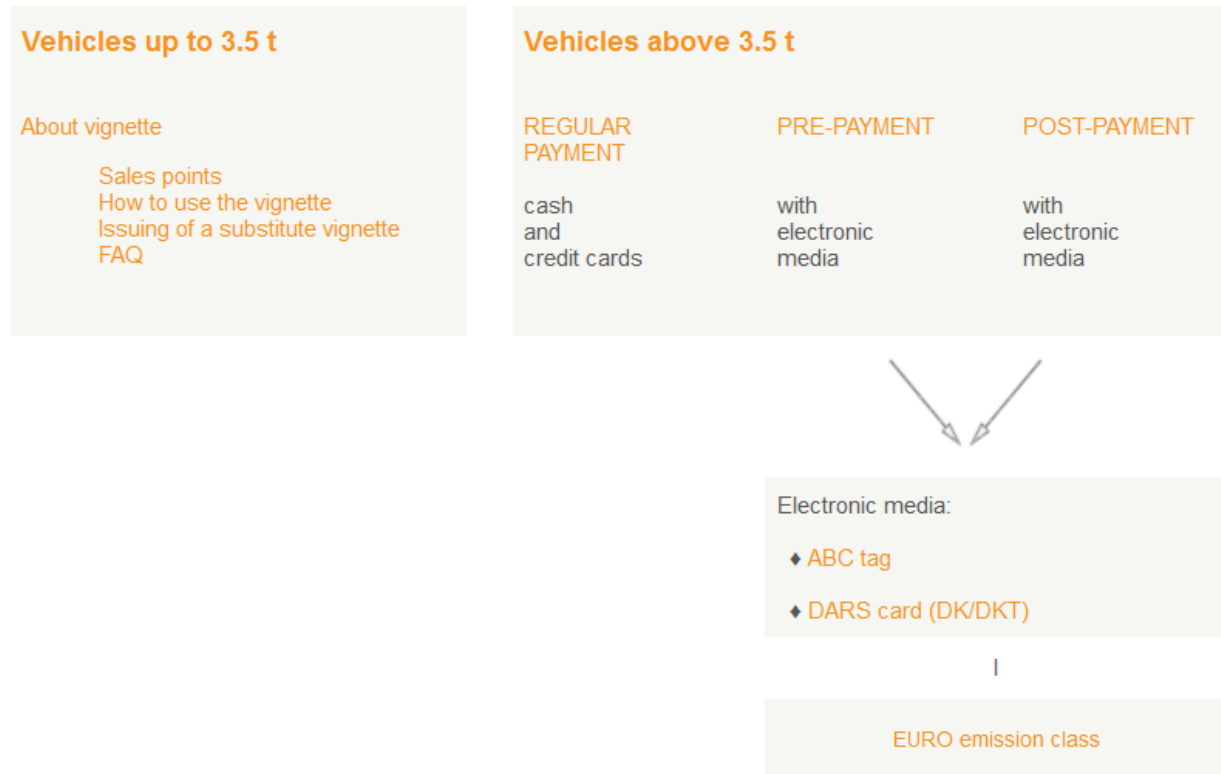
**Vehicles up to 3.5 t**

About vignette

Sales points
How to use the vignette
Issuing of a substitute vignette
FAQ

**Vehicles above 3.5 t**

REGULAR PAYMENT

cash and credit cards

PRE-PAYMENT

with electronic media

POST-PAYMENT

with electronic media

Electronic media:

♦ ABC tag

♦ DARS card (DK/DKT)

I

EURO emission class